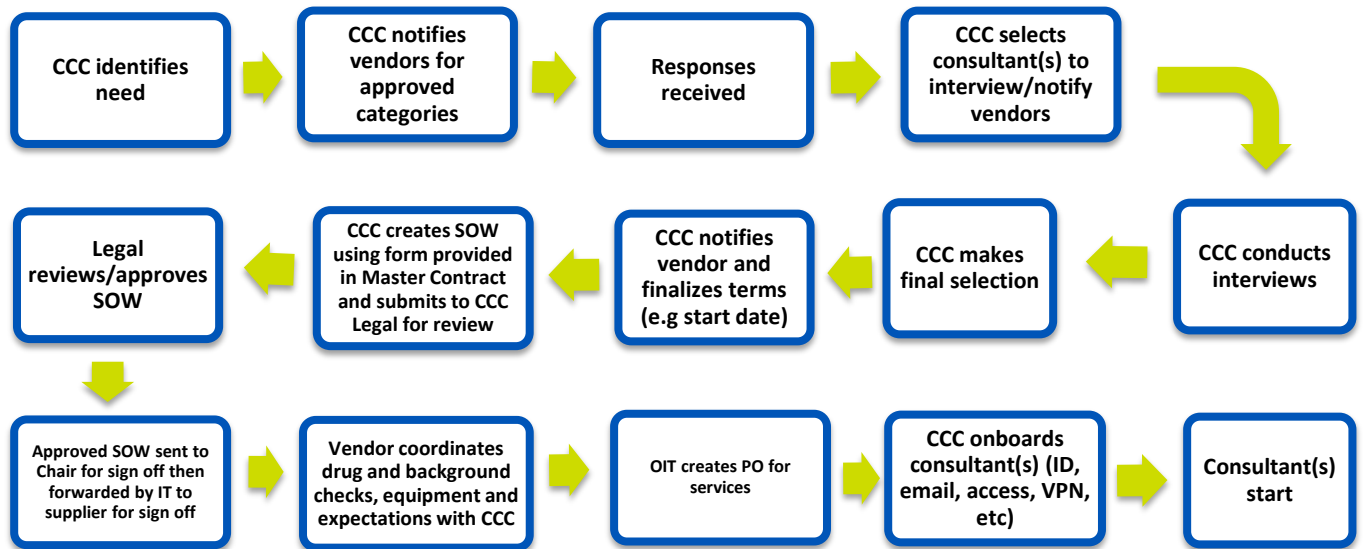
CCC identifies need

CCC notifies vendors for approved categories

Responses received

CCC selects consultant(s) to interview/notify vendors

CCC conducts interviews

CCC makes final selection

CCC notifies vendor and finalizes terms (e.g start date)

CCC creates SOW using form provided in Master Contract and submits to CCC Legal for review

Legal reviews/approves SOW

Approved SOW sent to Chair for sign off then forwarded by IT to supplier for sign off

Vendor coordinates drug and background checks, equipment and expectations with CCC

OIT creates PO for services

CCC onboards consultant(s) (ID, email, access, VPN, etc)

Consultant(s) start